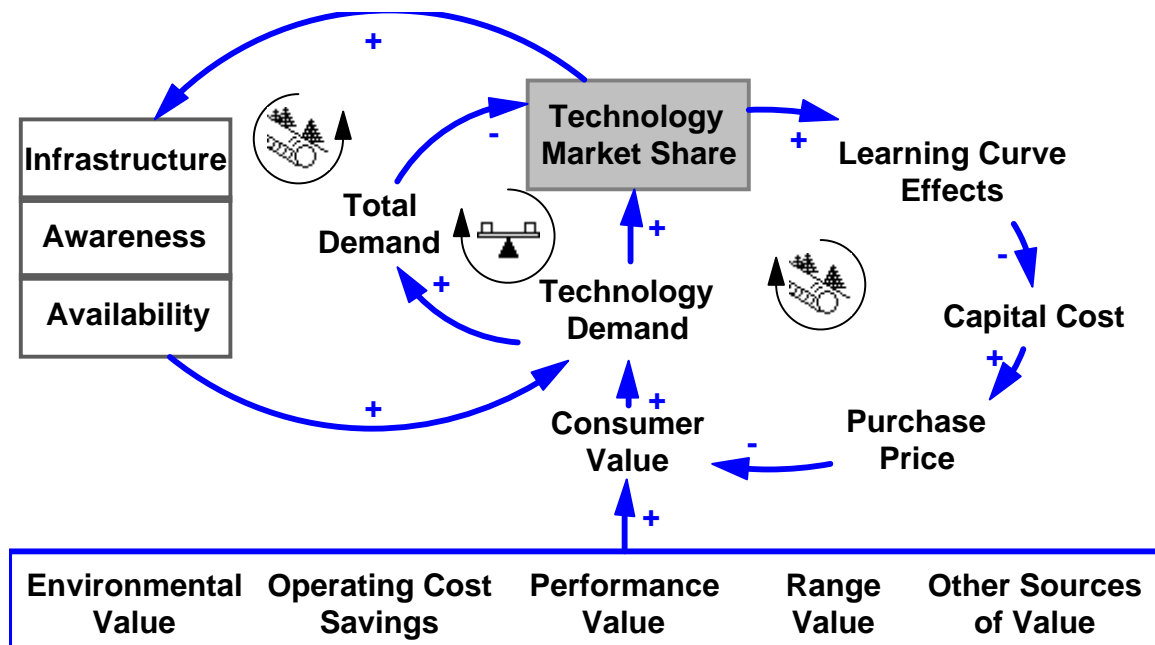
+

Infrastructure

Awareness

Availability

Technology Market Share

+

Learning Curve Effects

-

Total Demand

+

Technology Demand

+

+

-

Capital Cost

+

+

Consumer Value

-

Purchase Price

+

Environmental Value

Operating Cost Savings

Performance Value

Range Value

Other Sources of Value